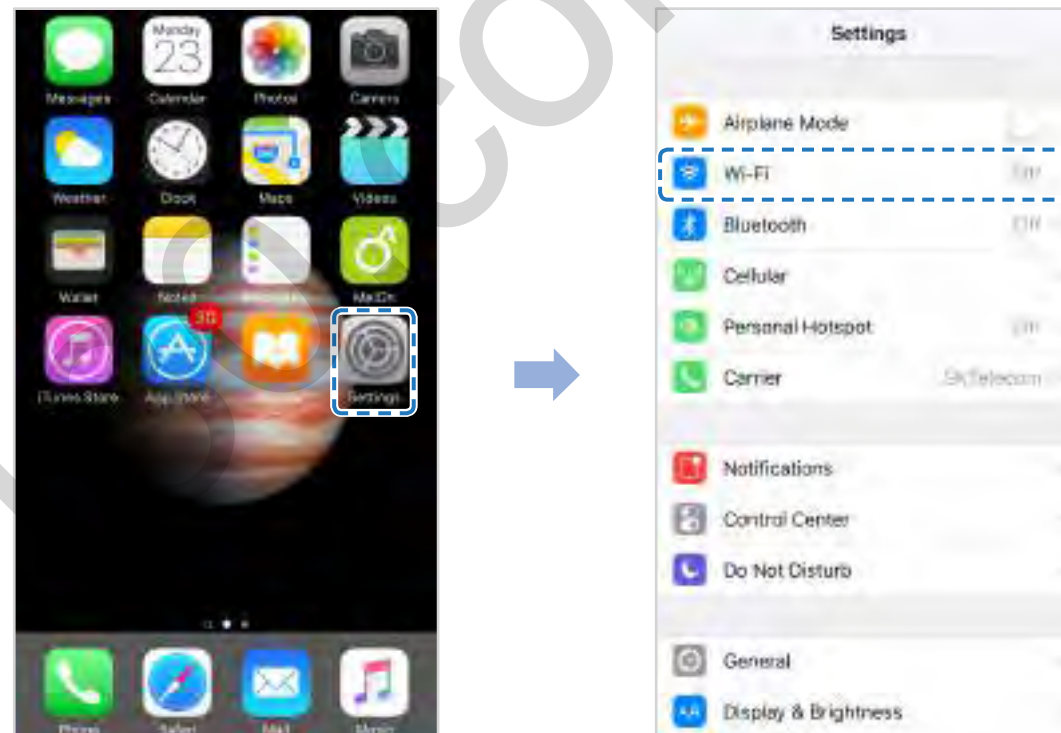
Monday
23

Messages Calendar Photos Camera

Weather Clock Maps Videos

Wallet Notes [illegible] MatOn

35

iTunes Store App Store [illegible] Settings

Phone Safari Mail Music

Settings

Airplane Mode

Wi-Fi Off

Bluetooth Off

Cellular

Personal Hotspot Off

Carrier SKTelecom

Notifications

Control Center

Do Not Disturb

General

Display & Brightness